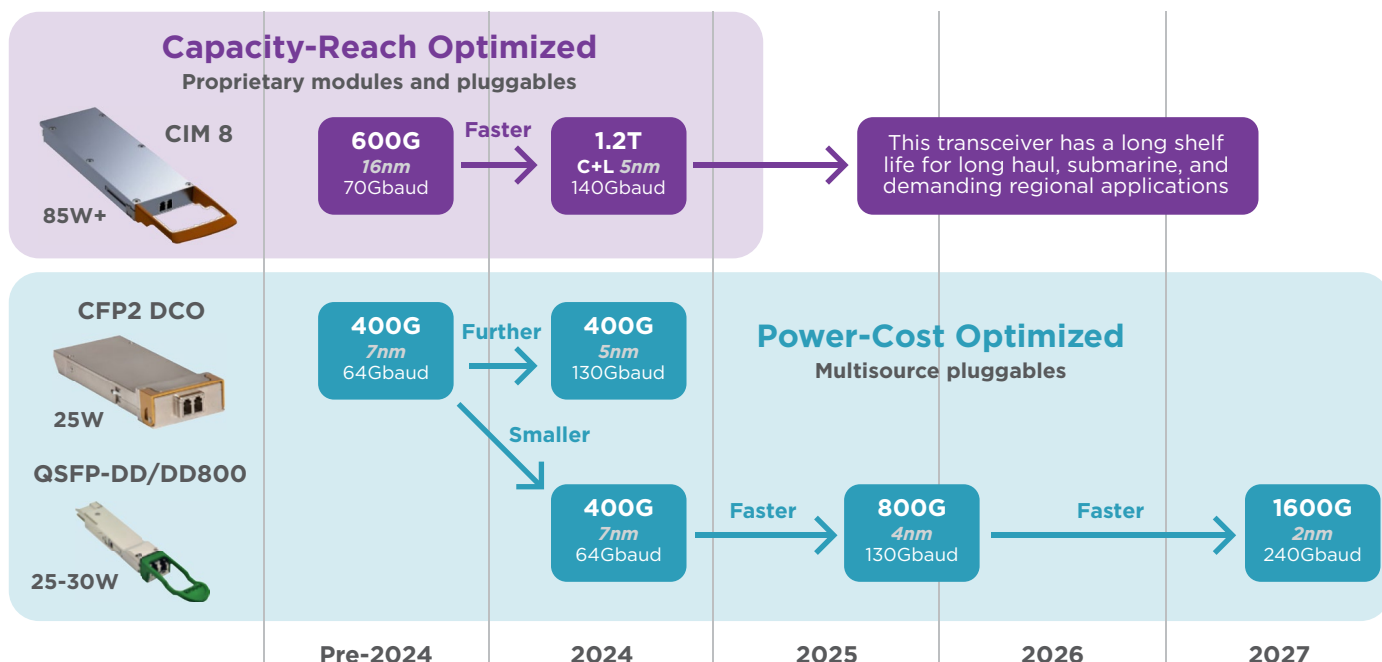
Capacity-Reach Optimized
Proprietary modules and pluggables

CIM 8

85W+

600G
16nm
70Gbaud

Faster

1.2T
C+L 5nm
140Gbaud

This transceiver has a long shelf life for long haul, submarine, and demanding regional applications

CFP2 DCO

25W

400G
7nm
64Gbaud

Further

400G
5nm
130Gbaud

Power-Cost Optimized
Multisource pluggables

Smaller

QSFP-DD/DD800

25-30W

400G
7nm
64Gbaud

Faster

800G
4nm
130Gbaud

Faster

1600G
2nm
240Gbaud

Pre-2024

2024

2025

2026

2027